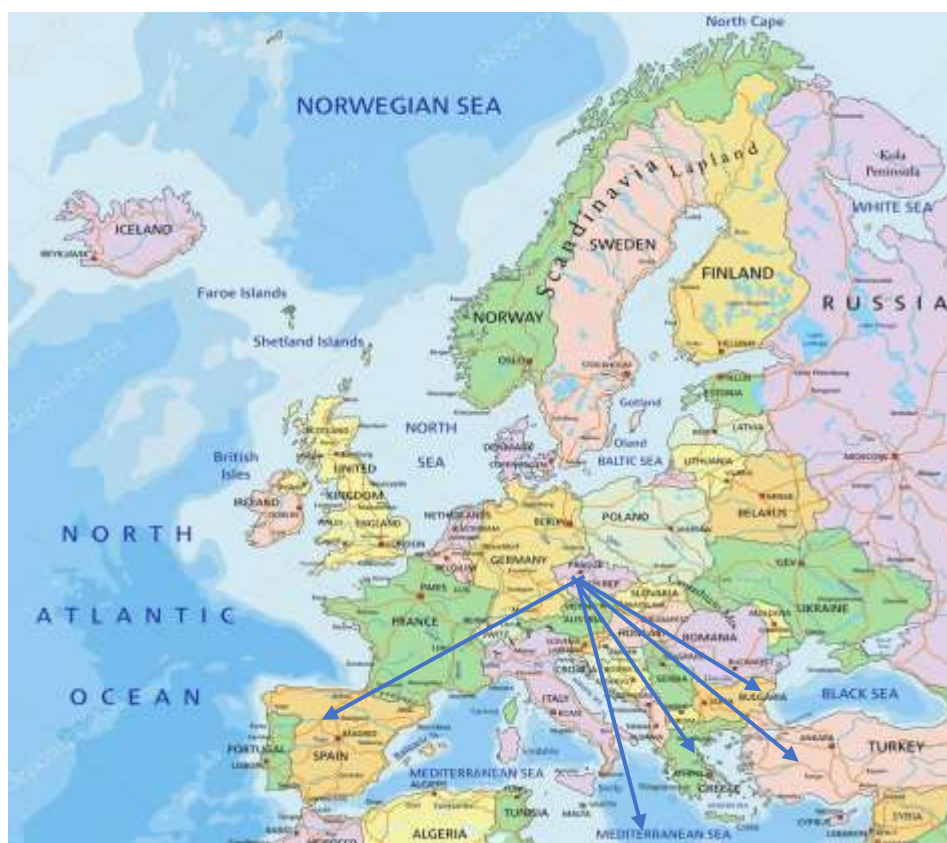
North Cape

NORWEGIAN SEA

Kola Peninsula

WHITE SEA

Scandinavia

Lapland

SWEDEN

FINLAND

RUSSIA

ICELAND

REYKJAVIK

Faroe Islands

Shetland Islands

NORWAY

OSLO

STOCKHOLM

HELSINKI

TALLINN

ESTONIA

Gotland

LATVIA

Oland

BALTIC SEA

LITHUANIA

MOSCOW

NORTH

SEA

British Isles

SCOTLAND

UNITED

KINGDOM

ENGLAND

LONDON

IRELAND

DUBLIN

DENMARK

COPENHAGEN

NETHERLANDS

BERLIN

GERMANY

POLAND

BELARUS

MINSK

KIEV

UKRAINE

NORTH

ATLANTIC

OCEAN

PARIS

FRANCE

PRAGUE

SLOVAKIA

HUNGARY

ROMANIA

MOLDOVA

BUCHAREST

BULGARIA

BLACK SEA

ITALY

ROME

SERBIA

CROATIA

PORTUGAL

LISBON

SPAIN

MADRID

MEDITERRANEAN SEA

ALGIERS

TUNISIA

ALGERIA

ATHENS

GREECE

ANKARA

TURKEY

CYPRUS

MEDITERRANEAN SEA